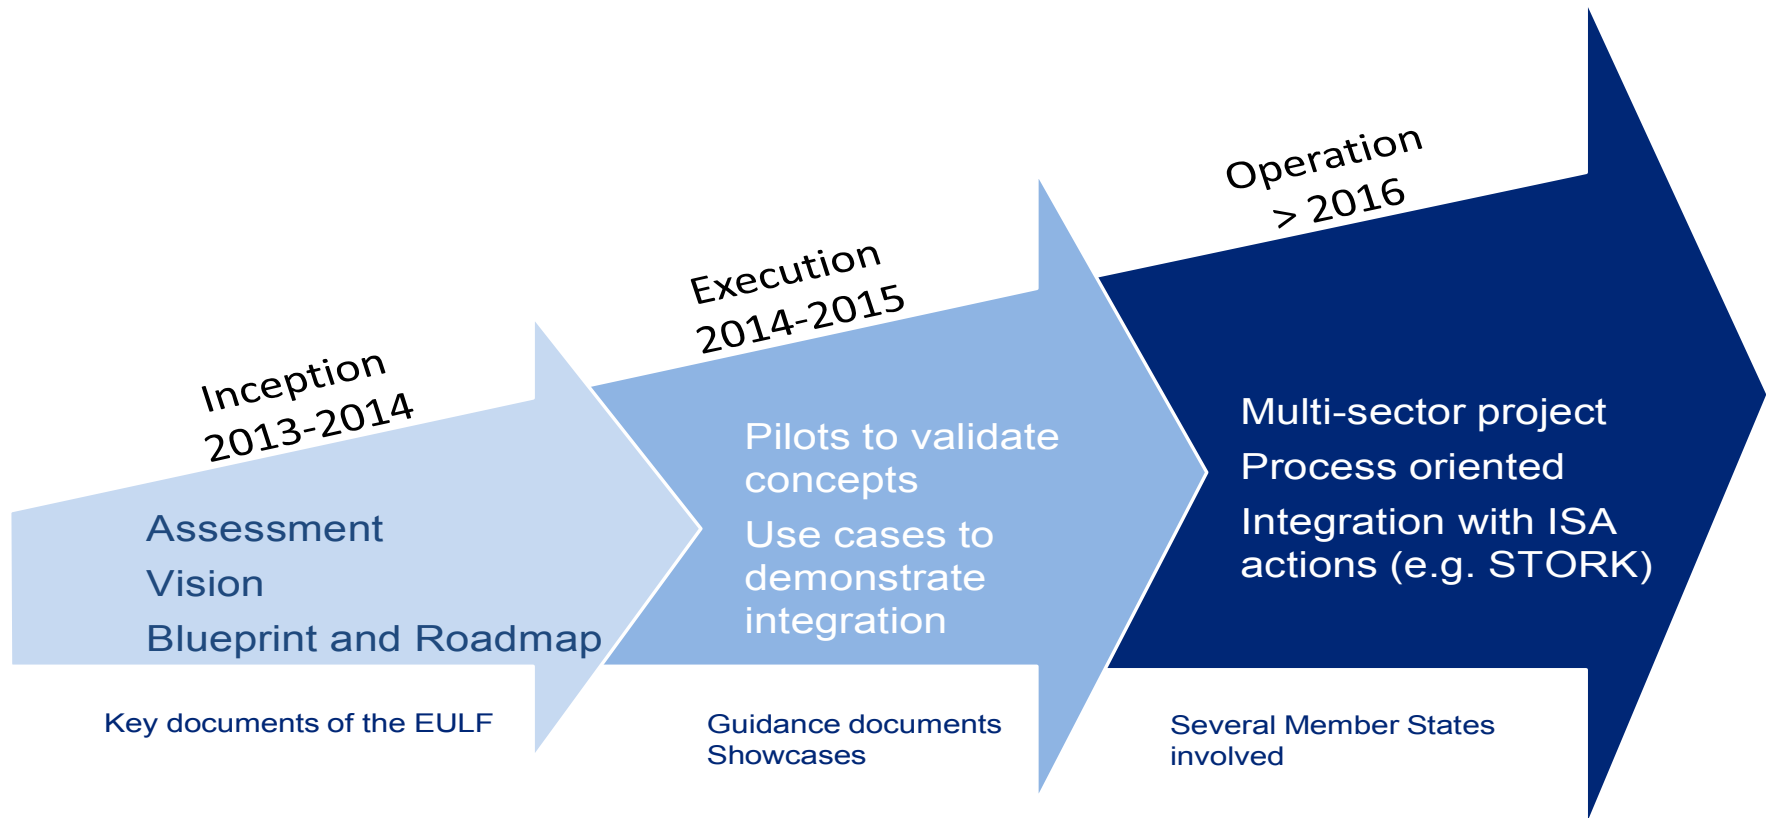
Inception
2013-2014

Assessment
Vision
Blueprint and Roadmap

Key documents of the EULF

Execution
2014-2015

Pilots to validate concepts
Use cases to demonstrate integration

Guidance documents
Showcases

Operation
> 2016

Multi-sector project
Process oriented
Integration with ISA actions (e.g. STORK)

Several Member States involved